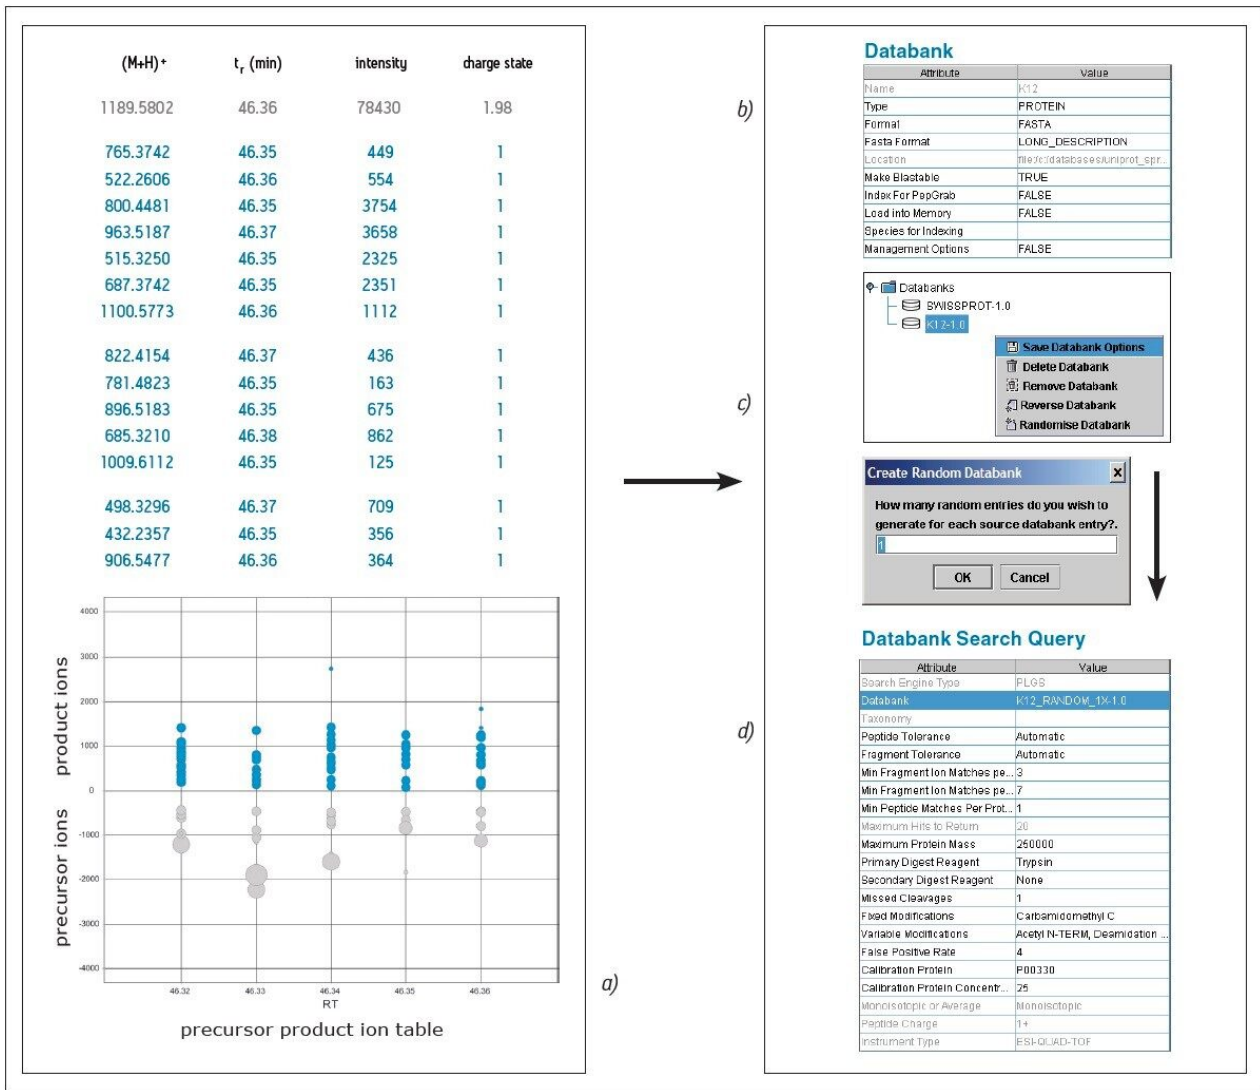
| $(M+H)^+$ | $t_r$ (min) | intensity | charge state |
|---|---|---|---|
| 1189.5802 | 46.36 | 78430 | 1.98 |
| 765.3742 | 46.35 | 449 | 1 |
| 522.2606 | 46.36 | 554 | 1 |
| 800.4481 | 46.35 | 3754 | 1 |
| 963.5187 | 46.37 | 3658 | 1 |
| 515.3250 | 46.35 | 2325 | 1 |
| 687.3742 | 46.35 | 2351 | 1 |
| 1100.5773 | 46.36 | 1112 | 1 |
| 822.4154 | 46.37 | 436 | 1 |
| 781.4823 | 46.35 | 163 | 1 |
| 896.5183 | 46.35 | 675 | 1 |
| 685.3210 | 46.38 | 862 | 1 |
| 1009.6112 | 46.35 | 125 | 1 |
| 498.3296 | 46.37 | 709 | 1 |
| 432.2357 | 46.35 | 356 | 1 |
| 906.5477 | 46.36 | 364 | 1 |

4000
3000
2000
1000
0
-1000
-2000
-3000
-4000
product ions
precursor ions
46.32 46.33 46.34 46.35 46.36
RT
precursor product ion table

a)

b)

Databank

| Attribute | Value |
|---|---|
| Name | K12 |
| Type | PROTEIN |
| Format | FASTA |
| Fasta Format | LONG_DESCRIPTION |
| Location | file:/c:/databases/uniprot_spr... |
| Make Blastable | TRUE |
| Index For PepGrab | FALSE |
| Load into Memory | FALSE |
| Species for Indexing | |
| Management Options | FALSE |

c)

Databanks
SWISSPROT-1.0
K12-1.0
Save Databank Options
Delete Databank
Remove Databank
Reverse Databank
Randomise Databank

Create Random Databank
How many random entries do you wish to generate for each source databank entry?.
1
OK Cancel

d)

Databank Search Query

| Attribute | Value |
|---|---|
| Search Engine Type | PLGS |
| Databank | K12_RANDOM_1X-1.0 |
| Taxonomy | |
| Peptide Tolerance | Automatic |
| Fragment Tolerance | Automatic |
| Min Fragment Ion Matches pe... | 3 |
| Min Fragment Ion Matches pe... | 7 |
| Min Peptide Matches Per Prot... | 1 |
| Maximum Hits to Return | 20 |
| Maximum Protein Mass | 250000 |
| Primary Digest Reagent | Trypsin |
| Secondary Digest Reagent | None |
| Missed Cleavages | 1 |
| Fixed Modifications | Carbamidomethyl C |
| Variable Modifications | Acetyl N-TERM, Deamidation ... |
| False Positive Rate | 4 |
| Calibration Protein | P00330 |
| Calibration Protein Concentr... | 25 |
| Monoisotopic or Average | Monoisotopic |
| Peptide Charge | 1+ |
| Instrument Type | ESI-QUAD-TOF |